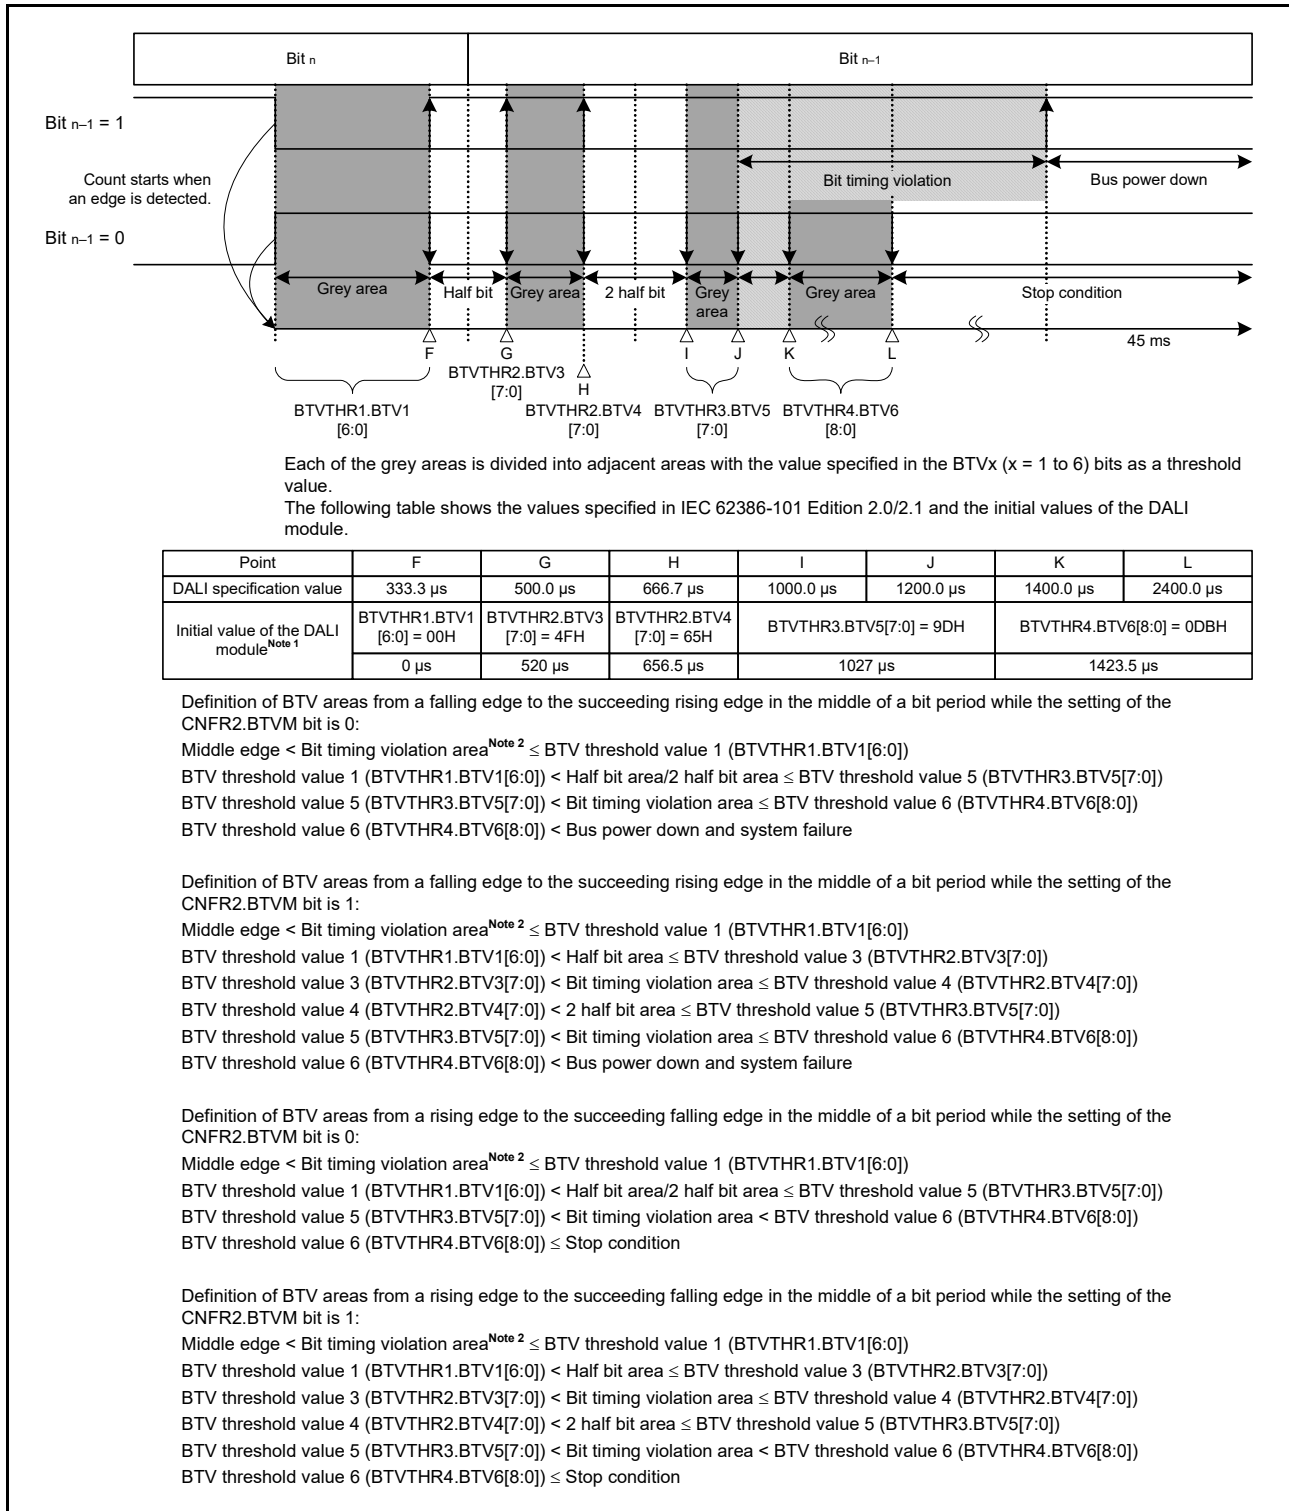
Bit $_{n}$

Bit $_{n-1}$

Bit $_{n-1}$ = 1

Count starts when an edge is detected.

Bit $_{n-1}$ = 0

Bit timing violation

Bus power down

Grey area

Half bit

Grey area

2 half bit

Grey area

Grey area

Stop condition

45 ms

F

G

H

I

J

K

L

BTVTHR1.BTV1 [6:0]

BTVTHR2.BTV3 [7:0]

BTVTHR2.BTV4 [7:0]

BTVTHR3.BTV5 [7:0]

BTVTHR4.BTV6 [8:0]

Each of the grey areas is divided into adjacent areas with the value specified in the BTVx (x = 1 to 6) bits as a threshold value.
The following table shows the values specified in IEC 62386-101 Edition 2.0/2.1 and the initial values of the DALI module.

| Point | F | G | H | I | J | K | L |
|---|---|---|---|---|---|---|---|
| DALI specification value | 333.3 μs | 500.0 μs | 666.7 μs | 1000.0 μs | 1200.0 μs | 1400.0 μs | 2400.0 μs |
| Initial value of the DALI module$^{\text{Note 1}}$ | BTVTHR1.BTV1 [6:0] = 00H | BTVTHR2.BTV3 [7:0] = 4FH | BTVTHR2.BTV4 [7:0] = 65H | BTVTHR3.BTV5[7:0] = 9DH | | BTVTHR4.BTV6[8:0] = 0DBH | |
| | 0 μs | 520 μs | 656.5 μs | 1027 μs | | 1423.5 μs | |

Definition of BTV areas from a falling edge to the succeeding rising edge in the middle of a bit period while the setting of the CNFR2.BTVM bit is 0:
Middle edge < Bit timing violation area$^{\text{Note 2}}$ ≤ BTV threshold value 1 (BTVTHR1.BTV1[6:0])
BTV threshold value 1 (BTVTHR1.BTV1[6:0]) < Half bit area/2 half bit area ≤ BTV threshold value 5 (BTVTHR3.BTV5[7:0])
BTV threshold value 5 (BTVTHR3.BTV5[7:0]) < Bit timing violation area ≤ BTV threshold value 6 (BTVTHR4.BTV6[8:0])
BTV threshold value 6 (BTVTHR4.BTV6[8:0]) < Bus power down and system failure

Definition of BTV areas from a falling edge to the succeeding rising edge in the middle of a bit period while the setting of the CNFR2.BTVM bit is 1:
Middle edge < Bit timing violation area$^{\text{Note 2}}$ ≤ BTV threshold value 1 (BTVTHR1.BTV1[6:0])
BTV threshold value 1 (BTVTHR1.BTV1[6:0]) < Half bit area ≤ BTV threshold value 3 (BTVTHR2.BTV3[7:0])
BTV threshold value 3 (BTVTHR2.BTV3[7:0]) < Bit timing violation area ≤ BTV threshold value 4 (BTVTHR2.BTV4[7:0])
BTV threshold value 4 (BTVTHR2.BTV4[7:0]) < 2 half bit area ≤ BTV threshold value 5 (BTVTHR3.BTV5[7:0])
BTV threshold value 5 (BTVTHR3.BTV5[7:0]) < Bit timing violation area ≤ BTV threshold value 6 (BTVTHR4.BTV6[8:0])
BTV threshold value 6 (BTVTHR4.BTV6[8:0]) < Bus power down and system failure

Definition of BTV areas from a rising edge to the succeeding falling edge in the middle of a bit period while the setting of the CNFR2.BTVM bit is 0:
Middle edge < Bit timing violation area$^{\text{Note 2}}$ ≤ BTV threshold value 1 (BTVTHR1.BTV1[6:0])
BTV threshold value 1 (BTVTHR1.BTV1[6:0]) < Half bit area/2 half bit area ≤ BTV threshold value 5 (BTVTHR3.BTV5[7:0])
BTV threshold value 5 (BTVTHR3.BTV5[7:0]) < Bit timing violation area < BTV threshold value 6 (BTVTHR4.BTV6[8:0])
BTV threshold value 6 (BTVTHR4.BTV6[8:0]) ≤ Stop condition

Definition of BTV areas from a rising edge to the succeeding falling edge in the middle of a bit period while the setting of the CNFR2.BTVM bit is 1:
Middle edge < Bit timing violation area$^{\text{Note 2}}$ ≤ BTV threshold value 1 (BTVTHR1.BTV1[6:0])
BTV threshold value 1 (BTVTHR1.BTV1[6:0]) < Half bit area ≤ BTV threshold value 3 (BTVTHR2.BTV3[7:0])
BTV threshold value 3 (BTVTHR2.BTV3[7:0]) < Bit timing violation area ≤ BTV threshold value 4 (BTVTHR2.BTV4[7:0])
BTV threshold value 4 (BTVTHR2.BTV4[7:0]) < 2 half bit area ≤ BTV threshold value 5 (BTVTHR3.BTV5[7:0])
BTV threshold value 5 (BTVTHR3.BTV5[7:0]) < Bit timing violation area < BTV threshold value 6 (BTVTHR4.BTV6[8:0])
BTV threshold value 6 (BTVTHR4.BTV6[8:0]) ≤ Stop condition